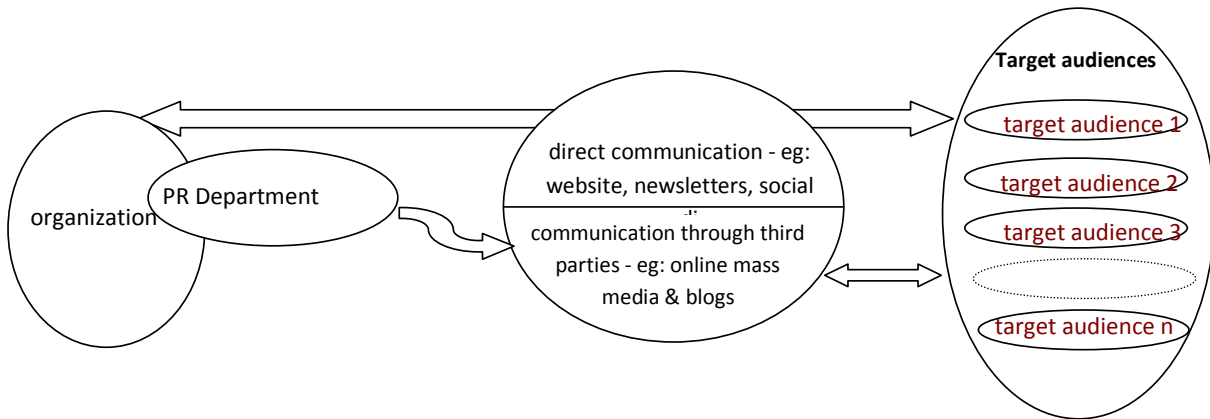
organization

PR Department

direct communication - eg: website, newsletters, social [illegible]

communication through third parties - eg: online mass media & blogs

Target audiences

target audience 1

target audience 2

target audience 3

target audience n